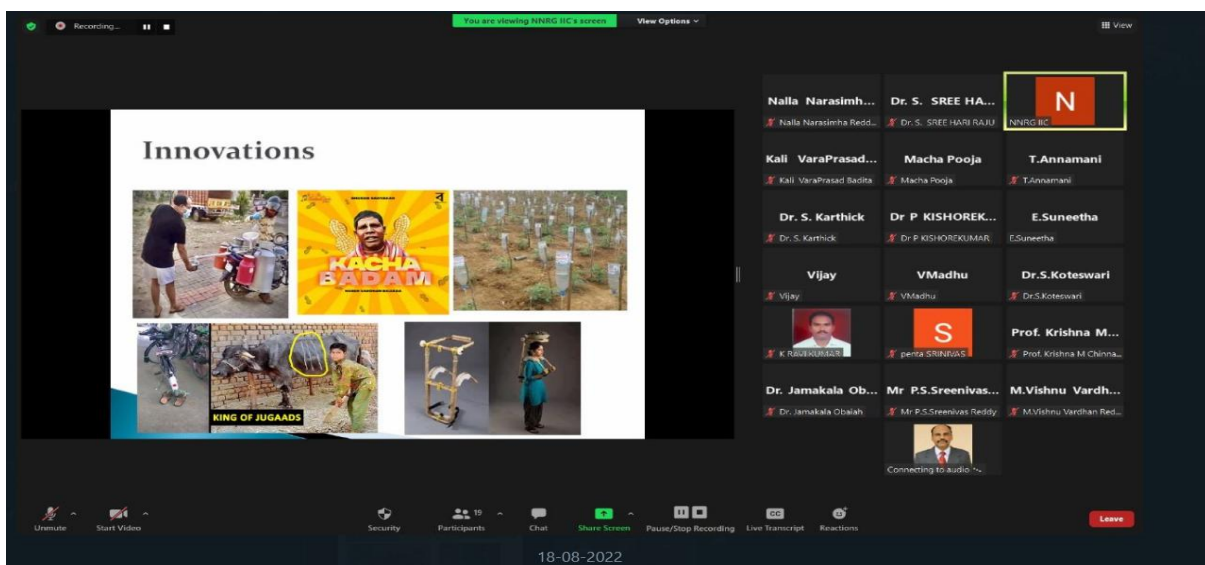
Recording...

You are viewing NNRG IIC's screen

View Options

View

Innovations

KACHA BADAM

KING OF JUGAADS

Nalla Narasimh...
Nalla Narasimha Redd...

Dr. S. SREE HA...
Dr. S. SREE HARI RAJU

N
NNRG IIC

Kali VaraPrasad...
Kali VaraPrasad Badita

Macha Pooja
Macha Pooja

T.Annamani
T.Annamani

Dr. S. Karthick
Dr. S. Karthick

Dr P KISHOREK...
Dr P KISHOREKUMAR

E.Suneetha
E.Suneetha

Vijay
Vijay

VMadhu
VMadhu

Dr.S.Koteswari
Dr.S.Koteswari

K RAVIKUMAR

S
penta SRINIVAS

Prof. Krishna M...
Prof. Krishna M Chinna...

Dr. Jamakala Ob...
Dr. Jamakala Obaiah

Mr P.S.Sreenivas...
Mr P.S.Sreenivas Reddy

M.Vishnu Vardh...
M.Vishnu Vardhan Red...

Connecting to audio ...

Unmute

Start Video

Security

19
Participants

Chat

Share Screen

Pause/Stop Recording

CC
Live Transcript

Reactions

Leave

18-08-2022